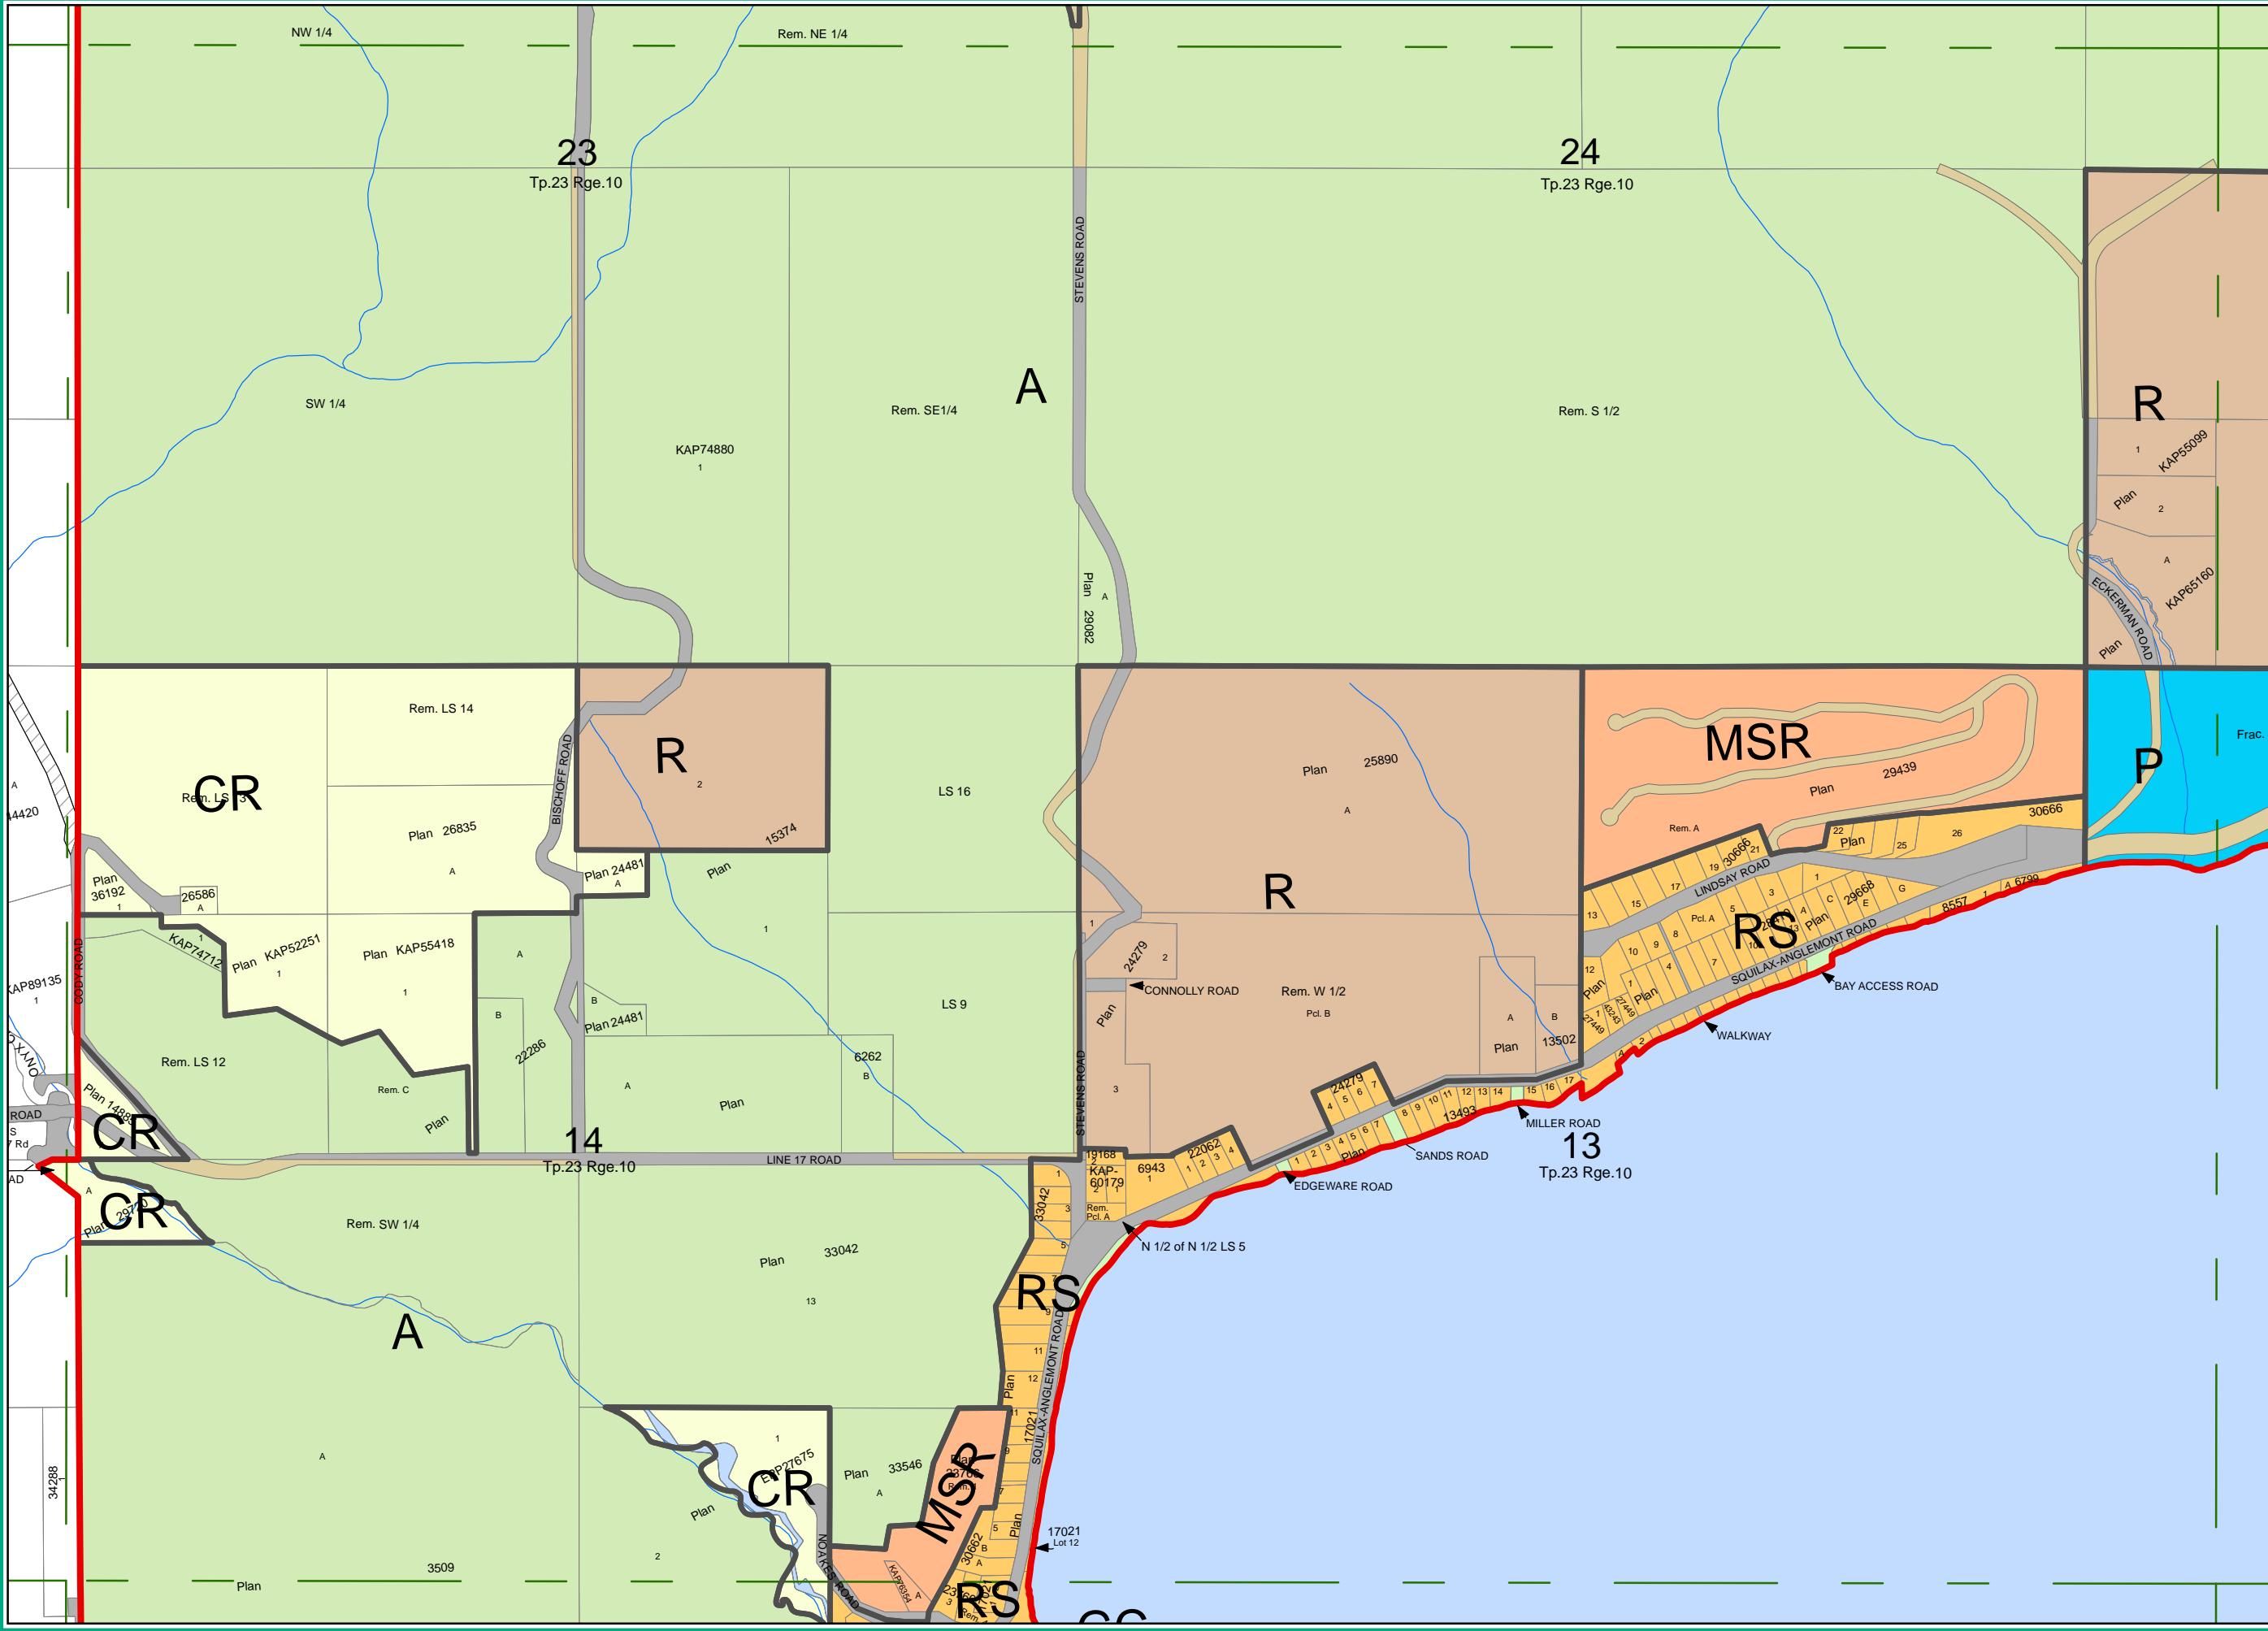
NW 1/4
Rem. NE 1/4
23
Tp.23 Rge.10
24
Tp.23 Rge.10
STEVENS ROAD
A
SW 1/4
Rem. SE1/4
Rem. S 1/2
KAP74880
1
R
1
KAP55099
Plan
2
A
KAP65160
ECKERMAN ROAD
Plan
Plan
A
29082
Rem. LS 14
CR
Rem. LS 3
Plan 26835
A
BISCHOFF ROAD
R
2
15374
LS 16
Plan 25890
A
MSR
Plan 29439
Rem. A
30666
P
Frac.
Plan 36192
1
26586
A
Plan 24481
A
Plan
1
R
22
Plan
25
26
30666
19
21
LINDSAY ROAD
17
15
13
Pcl. A
RS
29668
SQUILAX-ANGLEMONT ROAD
8557
6799
KAP74712
Plan KAP52251
1
Plan KAP55418
1
A
LS 9
1
24279
2
CONNOLLY ROAD
Rem. W 1/2
Pcl. B
BAY ACCESS ROAD
A
B
Plan
13502
WALKWAY
KAP89135
1
CODY ROAD
B
B
Plan 24481
22286
6262
B
Plan
Rem. LS 12
Rem. C
Plan
A
Plan
3
STEVENS ROAD
24279
13493
MILLER ROAD
ROAD
Plan 14888
CR
14
Tp.23 Rge.10
LINE 17 ROAD
19168
KAP-60179
6943
22062
SANDS ROAD
13
Tp.23 Rge.10
EDGEWARE ROAD
AD
A
CR
29720
Plan
Rem. SW 1/4
Plan 33042
13
33042
Rem. Pcl. A
N 1/2 of N 1/2 LS 5
RS
A
SQUILAX-ANGLEMONT ROAD
17021
Plan
Plan
1
KAP27675
CR
Plan 33546
A
MSR
Plan
2
17021
Lot 12
34288
Plan
3509
NOAKES ROAD
30662
RS